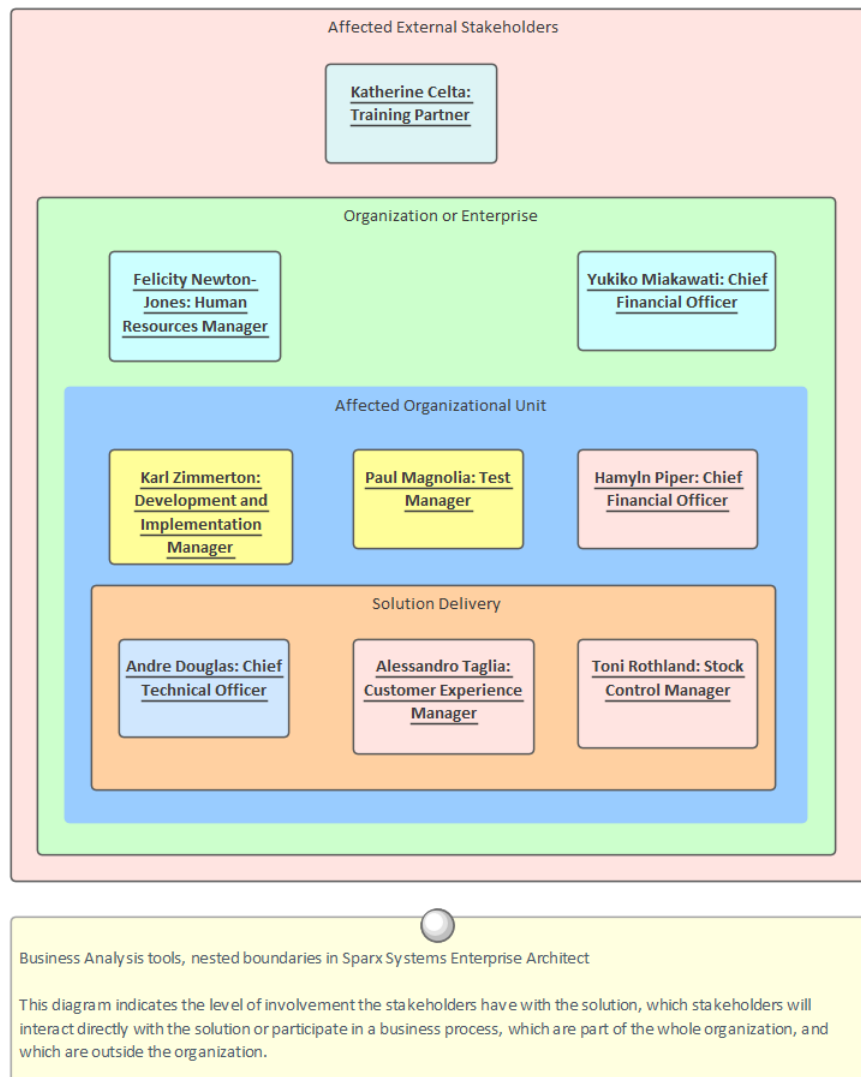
Affected External Stakeholders

Katherine Celta: Training Partner

Organization or Enterprise

Felicity Newton-Jones: Human Resources Manager

Yukiko Miakawati: Chief Financial Officer

Affected Organizational Unit

Karl Zimmerton: Development and Implementation Manager

Paul Magnolia: Test Manager

Hamyln Piper: Chief Financial Officer

Solution Delivery

Andre Douglas: Chief Technical Officer

Alessandro Taglia: Customer Experience Manager

Toni Rothland: Stock Control Manager

Business Analysis tools, nested boundaries in Sparx Systems Enterprise Architect

This diagram indicates the level of involvement the stakeholders have with the solution, which stakeholders will interact directly with the solution or participate in a business process, which are part of the whole organization, and which are outside the organization.